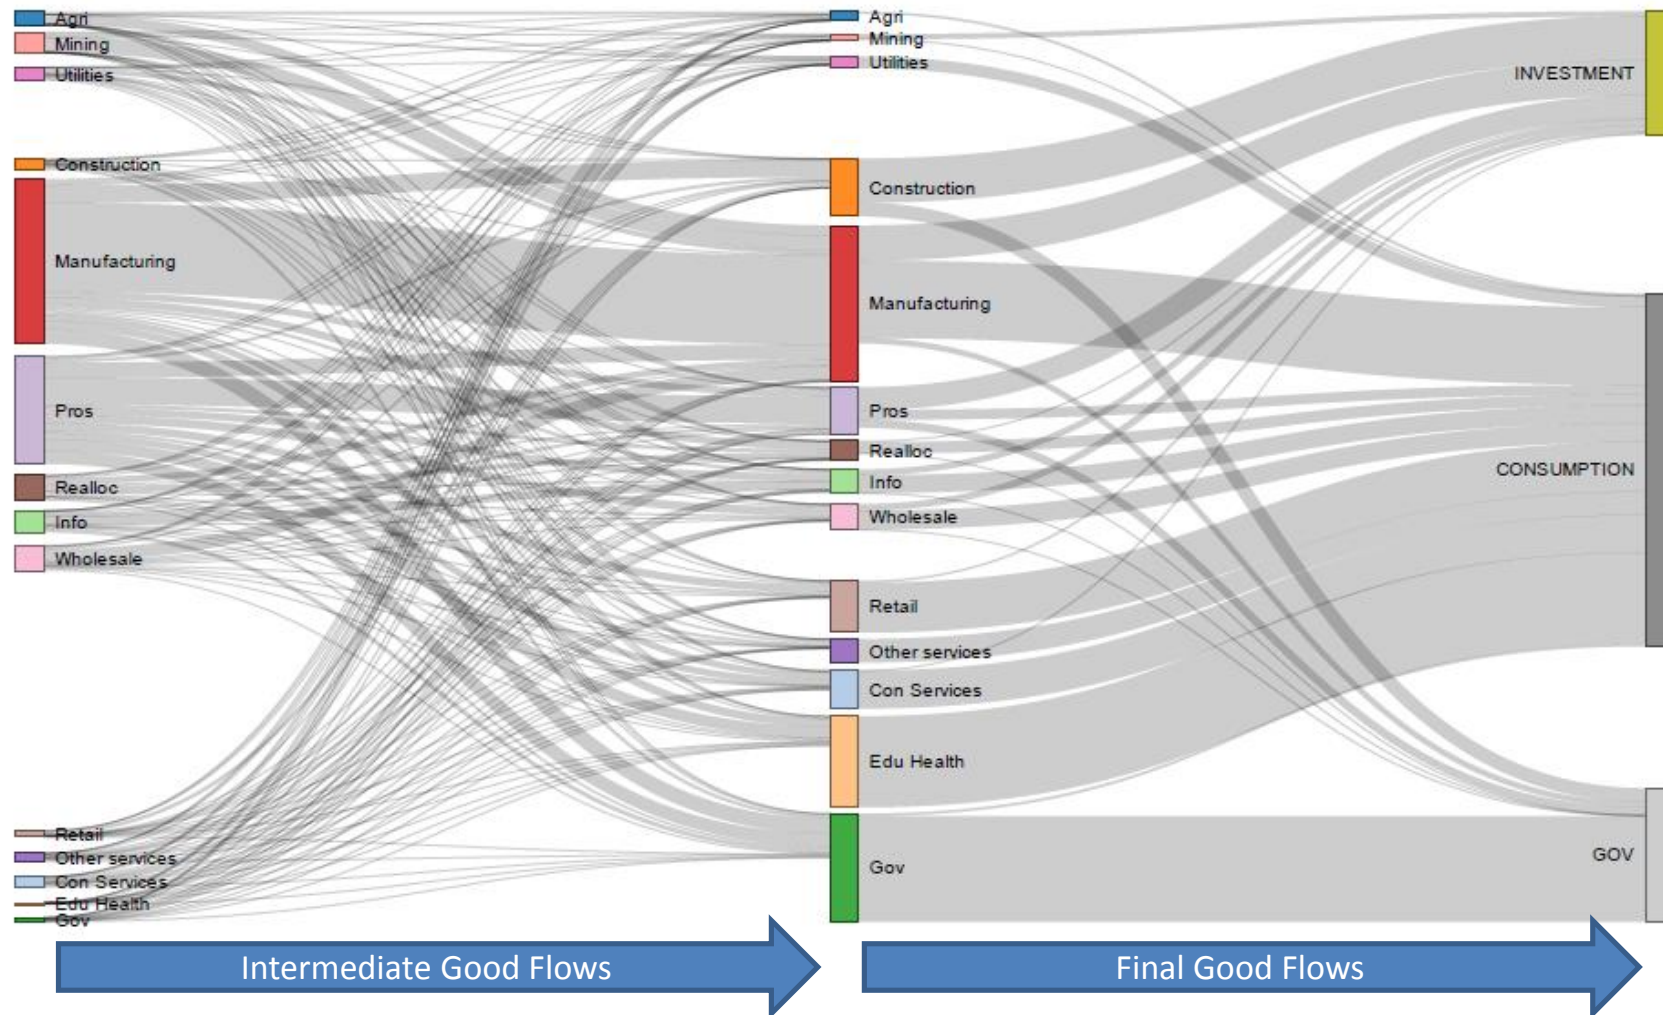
Agri
Mining
Utilities
Construction
Manufacturing
Pros
Realloc
Info
Wholesale
Retail
Other services
Con Services
Edu Health
Gov

Agri
Mining
Utilities
Construction
Manufacturing
Pros
Realloc
Info
Wholesale
Retail
Other services
Con Services
Edu Health
Gov

INVESTMENT
CONSUMPTION
GOV

Intermediate Good Flows
Final Good Flows